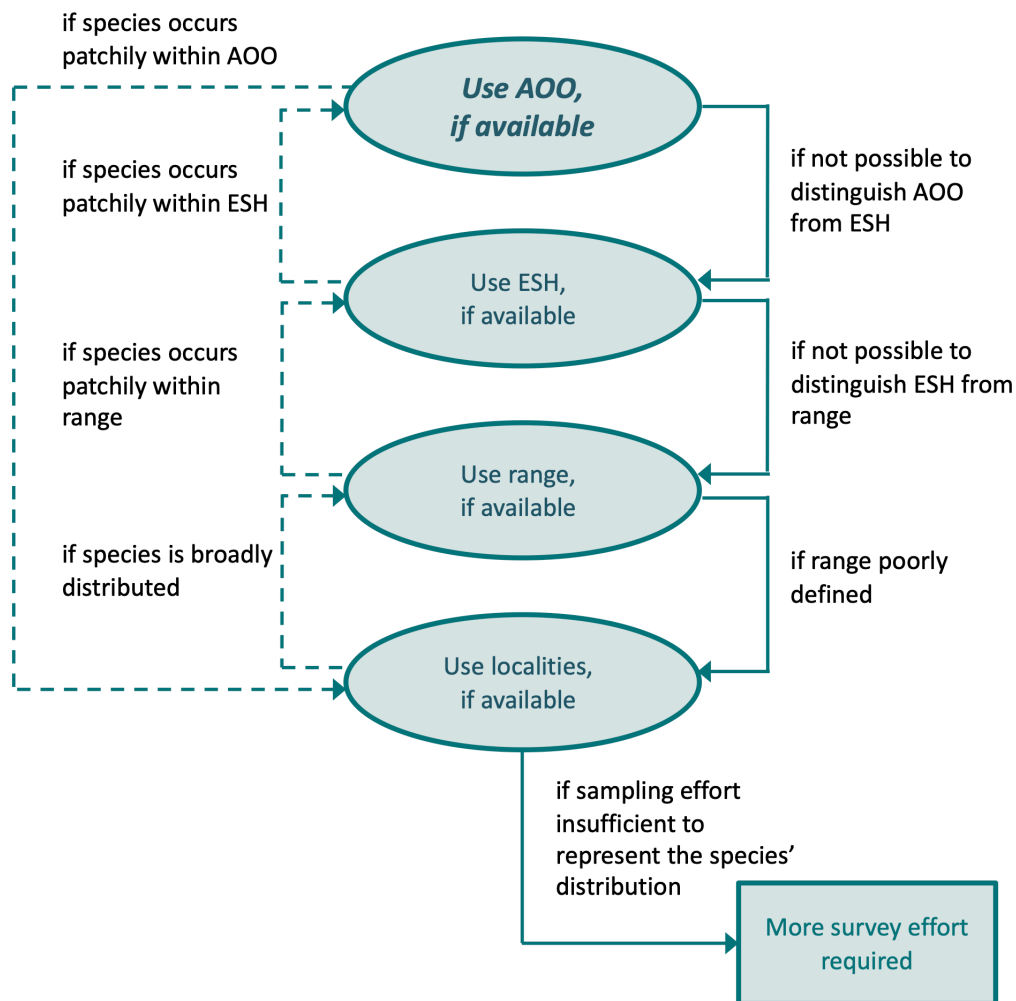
if species occurs patchily within AOO

Use AOO, if available

if species occurs patchily within ESH

if not possible to distinguish AOO from ESH

Use ESH, if available

if species occurs patchily within range

if not possible to distinguish ESH from range

Use range, if available

if species is broadly distributed

if range poorly defined

Use localities, if available

if sampling effort insufficient to represent the species' distribution

More survey effort required